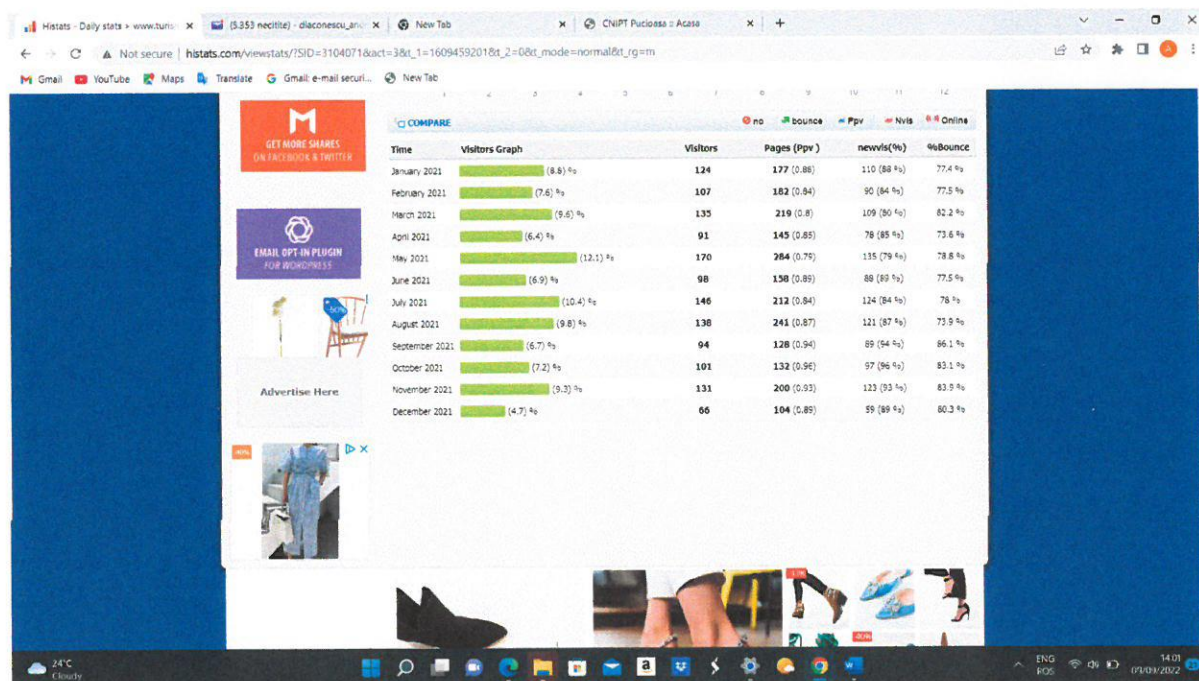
Histats - Daily stats » www.turis ×
(5.353 necitite) - diaconescu_an ×
New Tab ×
CNIPT Pucioasa :: Acasa ×
+

Not secure | histats.com/viewstats/?SID=3104071&act=3&t_1=1609459201&t_2=0&t_mode=normal&t_rg=m

Gmail YouTube Maps Translate Gmail: e-mail securi... New Tab

GET MORE SHARES ON FACEBOOK & TWITTER

EMAIL OPT-IN PLUGIN FOR WORDPRESS

Advertise Here

COMPARE
no bounce Ppv Nvis Online

| Time | Visitors Graph | Visitors | Pages (Ppv) | newvis(%) | %Bounce |
|---|---|---|---|---|---|
| January 2021 | (8.6) % | 124 | 177 (0.86) | 110 (88 %) | 77.4 % |
| February 2021 | (7.6) % | 107 | 182 (0.84) | 90 (84 %) | 77.5 % |
| March 2021 | (9.6) % | 135 | 219 (0.8) | 109 (80 %) | 82.2 % |
| April 2021 | (6.4) % | 91 | 145 (0.85) | 78 (85 %) | 73.6 % |
| May 2021 | (12.1) % | 170 | 284 (0.79) | 135 (79 %) | 78.8 % |
| June 2021 | (6.9) % | 98 | 158 (0.89) | 88 (89 %) | 77.5 % |
| July 2021 | (10.4) % | 146 | 212 (0.84) | 124 (84 %) | 78 % |
| August 2021 | (9.8) % | 138 | 241 (0.87) | 121 (87 %) | 73.9 % |
| September 2021 | (6.7) % | 94 | 128 (0.94) | 89 (94 %) | 86.1 % |
| October 2021 | (7.2) % | 101 | 132 (0.96) | 97 (96 %) | 83.1 % |
| November 2021 | (9.3) % | 131 | 200 (0.93) | 123 (93 %) | 83.9 % |
| December 2021 | (4.7) % | 66 | 104 (0.89) | 59 (89 %) | 80.3 % |

24°C Cloudy
ENG RO 14:01 07/09/2022